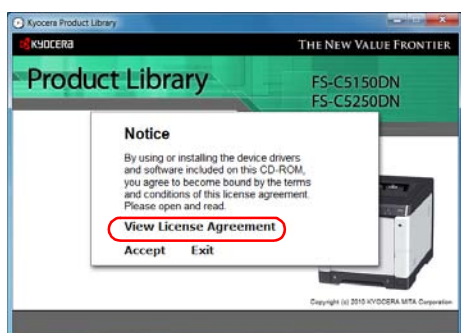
Kyocera Product Library

KYOCERA

THE NEW VALUE FRONTIER

Product Library

FS-C5150DN
FS-C5250DN

Notice

By using or installing the device drivers and software included on this CD-ROM, you agree to become bound by the terms and conditions of this license agreement. Please open and read.

View License Agreement

Accept Exit

Copyright (c) 2010 KYOCERA MITA Corporation